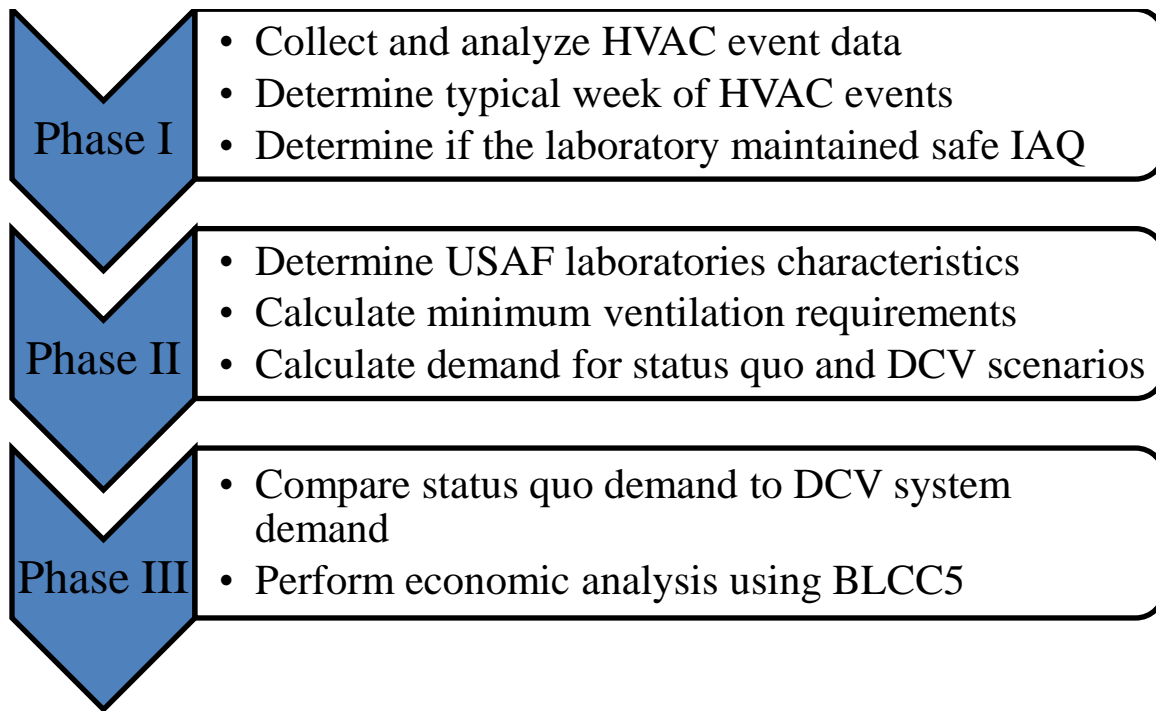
Phase I

- Collect and analyze HVAC event data
- Determine typical week of HVAC events
- Determine if the laboratory maintained safe IAQ

Phase II

- Determine USAF laboratories characteristics
- Calculate minimum ventilation requirements
- Calculate demand for status quo and DCV scenarios

Phase III

- Compare status quo demand to DCV system demand
- Perform economic analysis using BLCC5